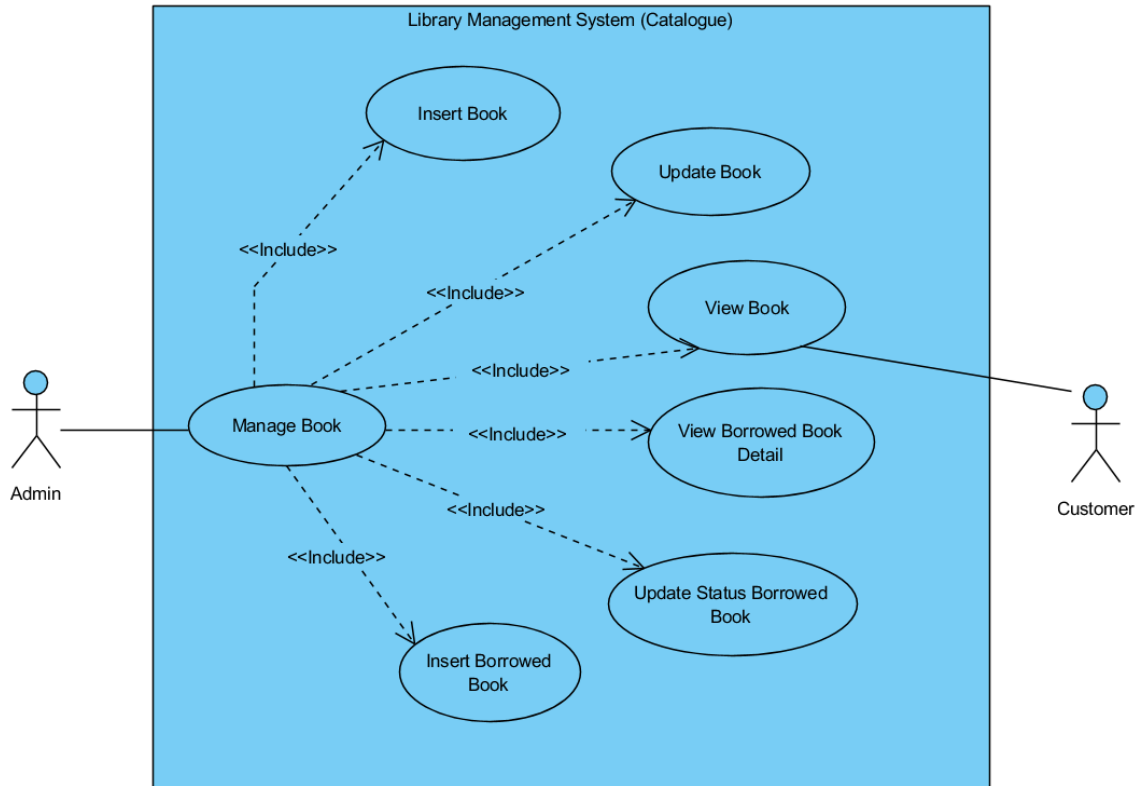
Library Management System (Catalogue)

Insert Book

Update Book

<<Include>>

<<Include>>

View Book

<<Include>>

Admin

Manage Book

<<Include>>

View Borrowed Book Detail

Customer

<<Include>>

<<Include>>

Update Status Borrowed Book

Insert Borrowed Book